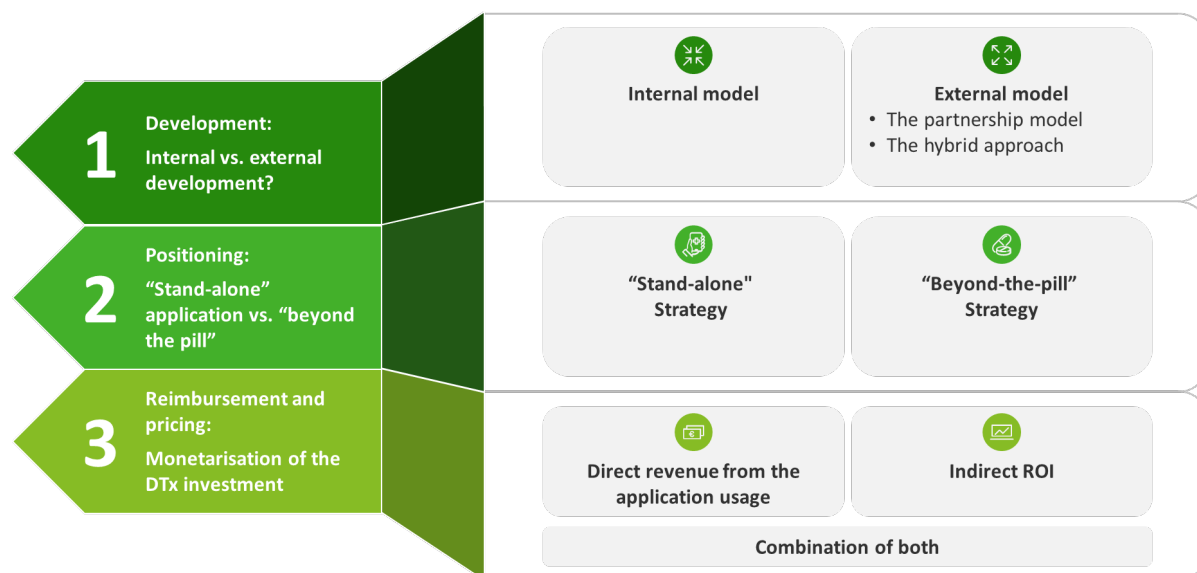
1

Development:

Internal vs. external development?

Internal model

External model

- The partnership model
- The hybrid approach

2

Positioning:

“Stand-alone” application vs. “beyond the pill”

“Stand-alone" Strategy

“Beyond-the-pill” Strategy

3

Reimbursement and pricing:

Monetarisation of the DTx investment

Direct revenue from the application usage

Indirect ROI

Combination of both